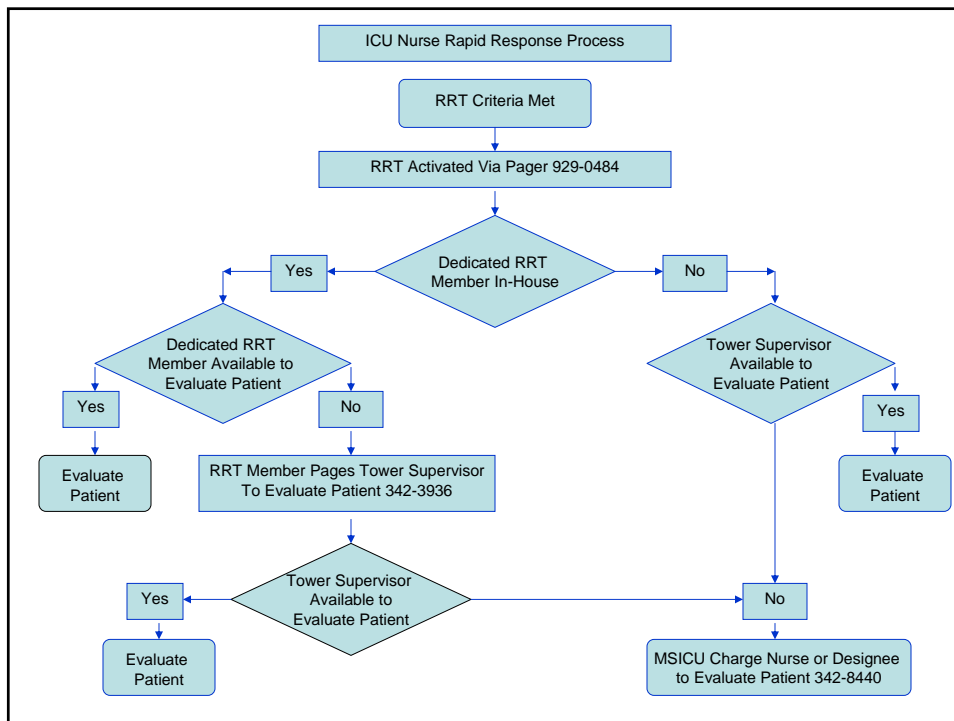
ICU Nurse Rapid Response Process

RRT Criteria Met

RRT Activated Via Pager 929-0484

Dedicated RRT Member In-House

Yes

No

Dedicated RRT Member Available to Evaluate Patient

Tower Supervisor Available to Evaluate Patient

Yes

No

Yes

Evaluate Patient

RRT Member Pages Tower Supervisor To Evaluate Patient 342-3936

Evaluate Patient

Tower Supervisor Available to Evaluate Patient

Yes

No

Evaluate Patient

MSICU Charge Nurse or Designee to Evaluate Patient 342-8440